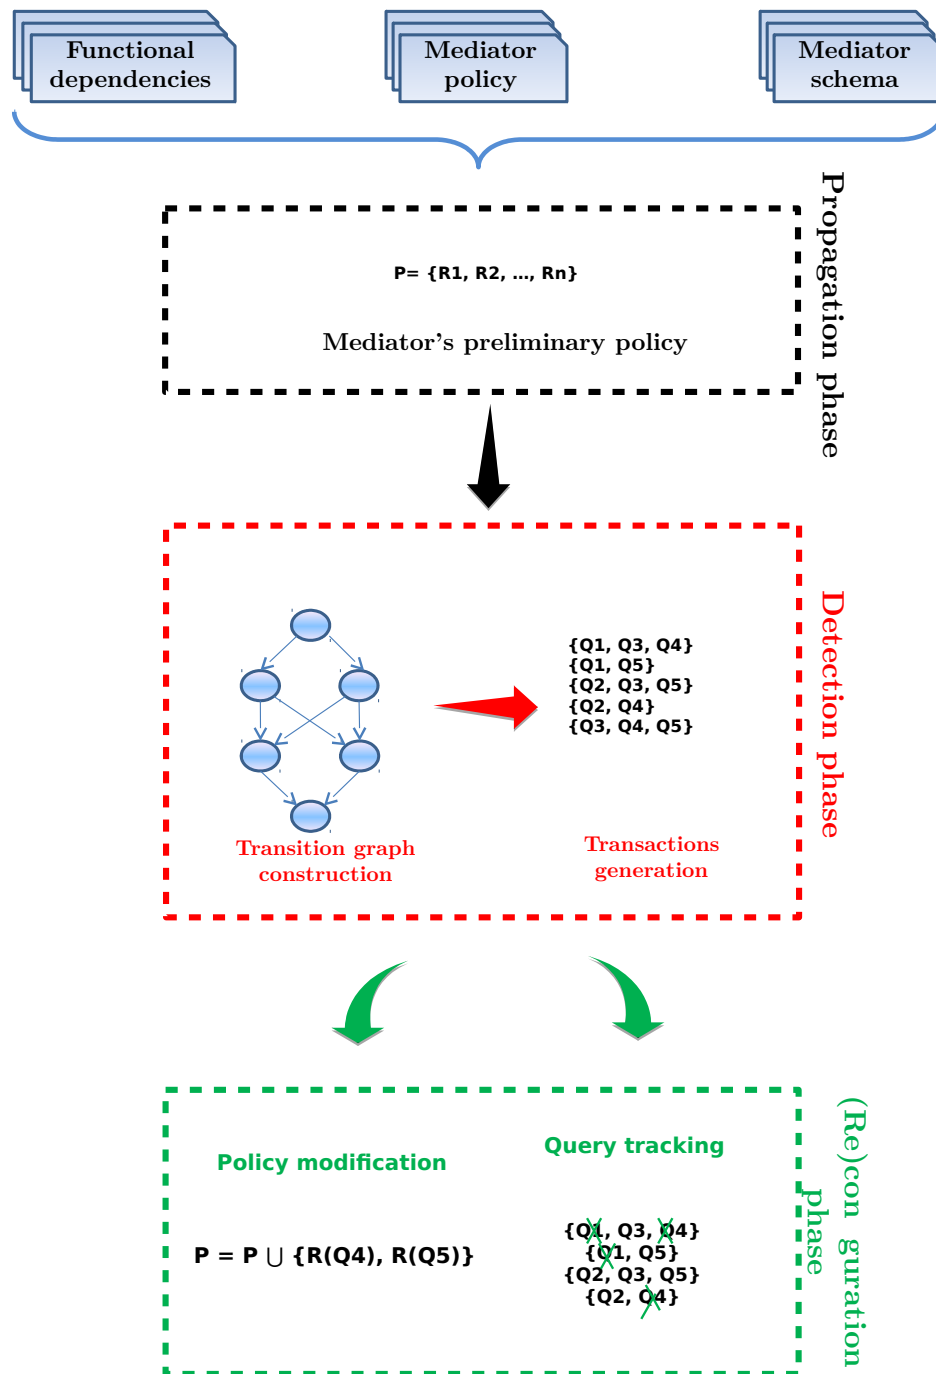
Functional dependencies

Mediator policy

Mediator schema

Propagation phase

P= {R1, R2, ..., Rn}

Mediator’s preliminary policy

Detection phase

{Q1, Q3, Q4}
{Q1, Q5}
{Q2, Q3, Q5}
{Q2, Q4}
{Q3, Q4, Q5}

Transition graph construction

Transactions generation

(Re)con guration phase

Policy modification

Query tracking

P = P $\cup$ {R(Q4), R(Q5)}

{Q1, Q3, Q4}
{Q1, Q5}
{Q2, Q3, Q5}
{Q2, Q4}